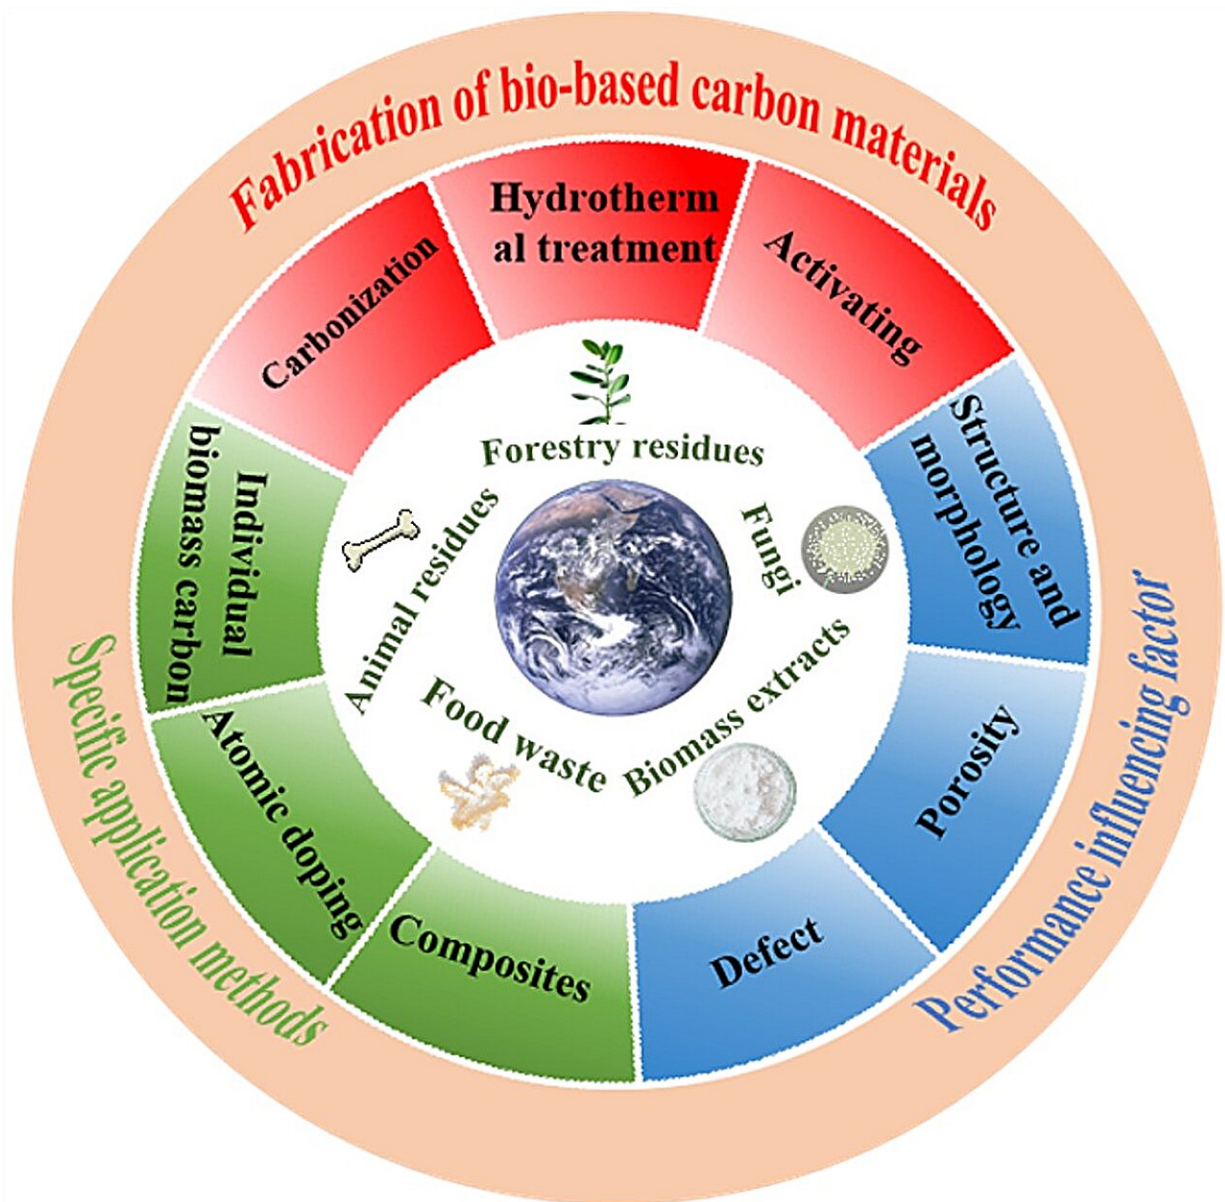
Fabrication of bio-based carbon materials

Carbonization

Hydrotherm al treatment

Activating

Structure and morphology

Porosity

Defect

Performance influencing factor

Composites

Atomic doping

Individual biomass carbon

Specific application methods

Forestry residues

Fungi

Biomass extracts

Food waste

Animal residues